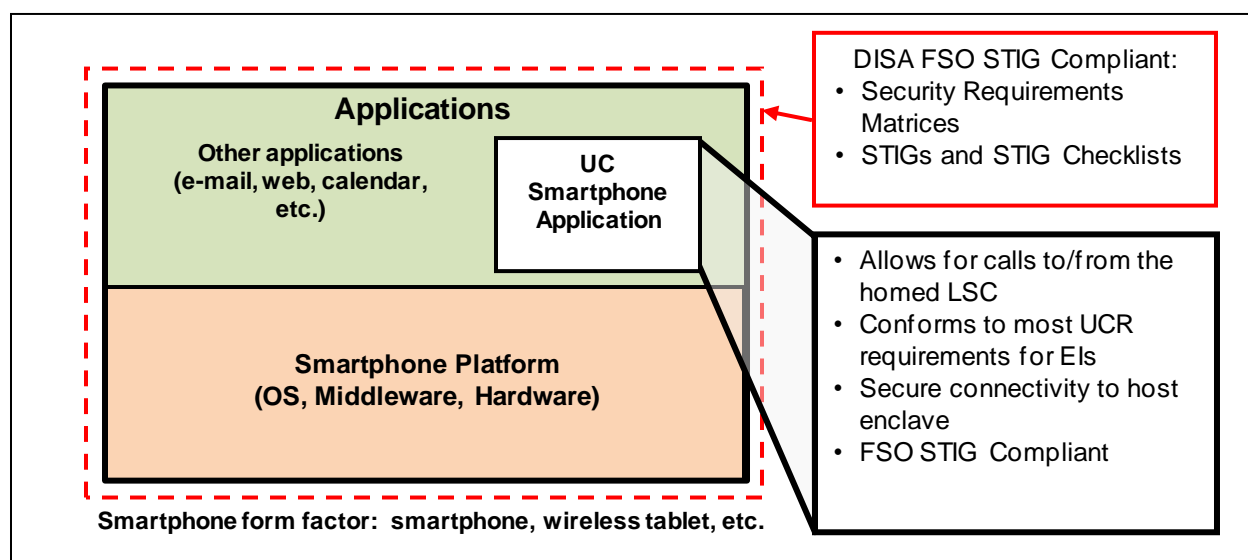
Applications

Other applications (e-mail, web, calendar, etc.)

UC Smartphone Application

Smartphone Platform (OS, Middleware, Hardware)

Smartphone form factor: smartphone, wireless tablet, etc.

DISA FSO STIG Compliant:
• Security Requirements Matrices
• STIGs and STIG Checklists

• Allows for calls to/from the homed LSC
• Conforms to most UCR requirements for EIs
• Secure connectivity to host enclave
• FSO STIG Compliant